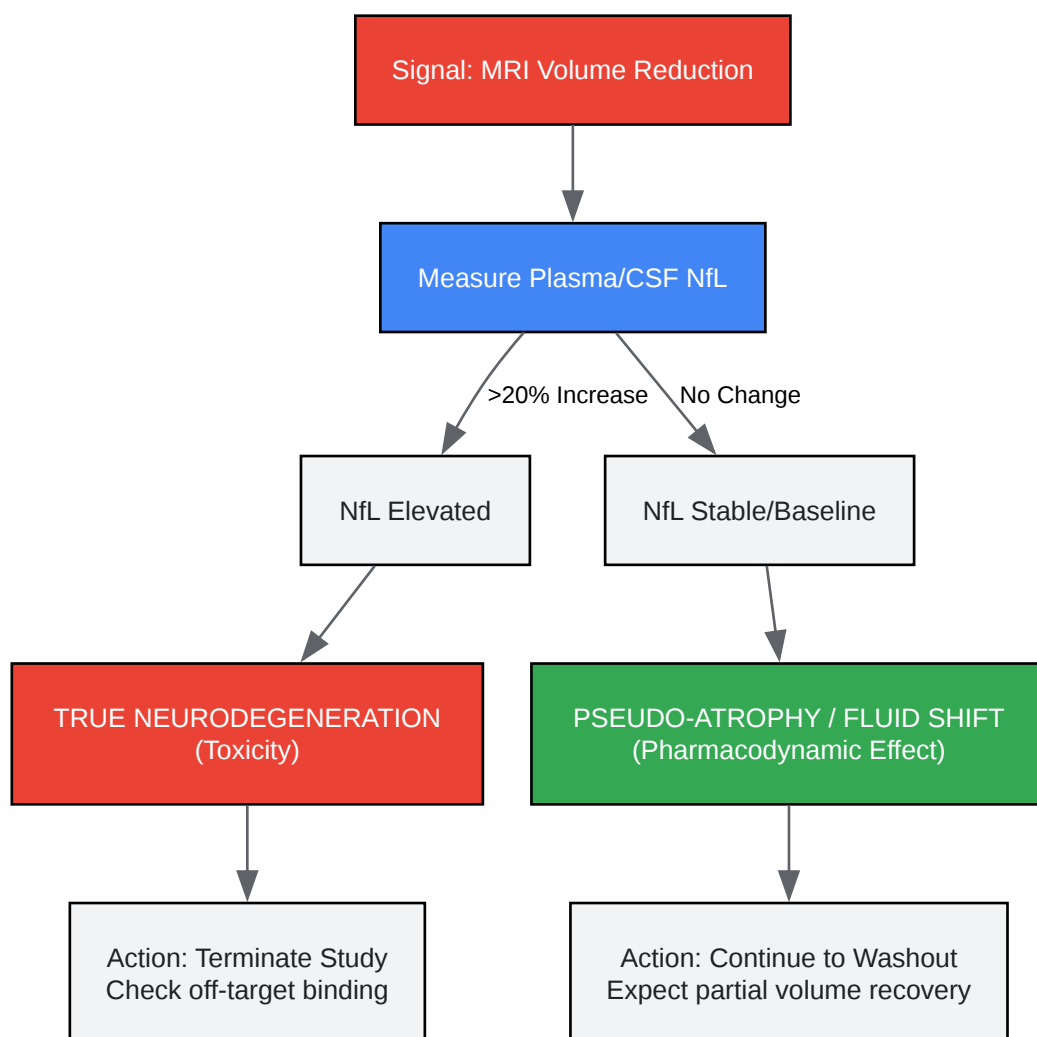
Signal: MRI Volume Reduction

Measure Plasma/CSF NfL

>20% Increase

No Change

NfL Elevated

NfL Stable/Baseline

TRUE NEURODEGENERATION (Toxicity)

PSEUDO-ATROPHY / FLUID SHIFT (Pharmacodynamic Effect)

Action: Terminate Study
Check off-target binding

Action: Continue to Washout
Expect partial volume recovery